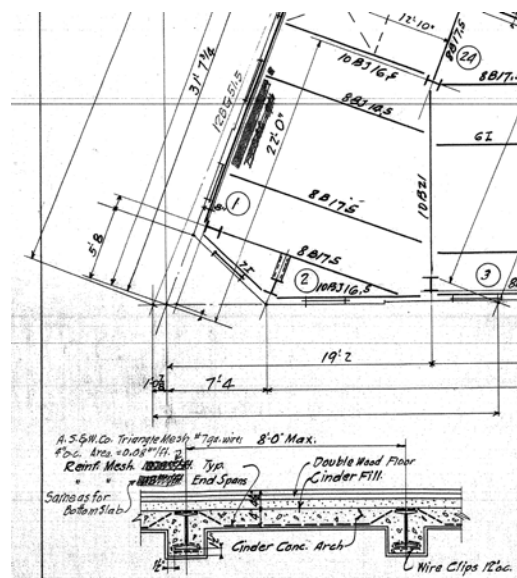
12'-10"
24
8B17.5
10B3 16.6
8B3 18.5
12B3 51.5
22'-0"
31'-7¼
GI
10B21
1
8B17.5
5'-8
8B17.5
2
10B3 16.5
3
7"
19'-2
1'-3
7'-4
A. S. & W. Co. Triangle Mesh #7 ga. wire 4" o.c. Area = 0.08"/ft.
8'-0" Max.
Reinf. Mesh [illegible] Typ.
End Spans
Double Wood Floor
Cinder Fill.
Same as for Bottom Slab
Cinder Conc. Arch
Wire Clips 12" o.c.
1½